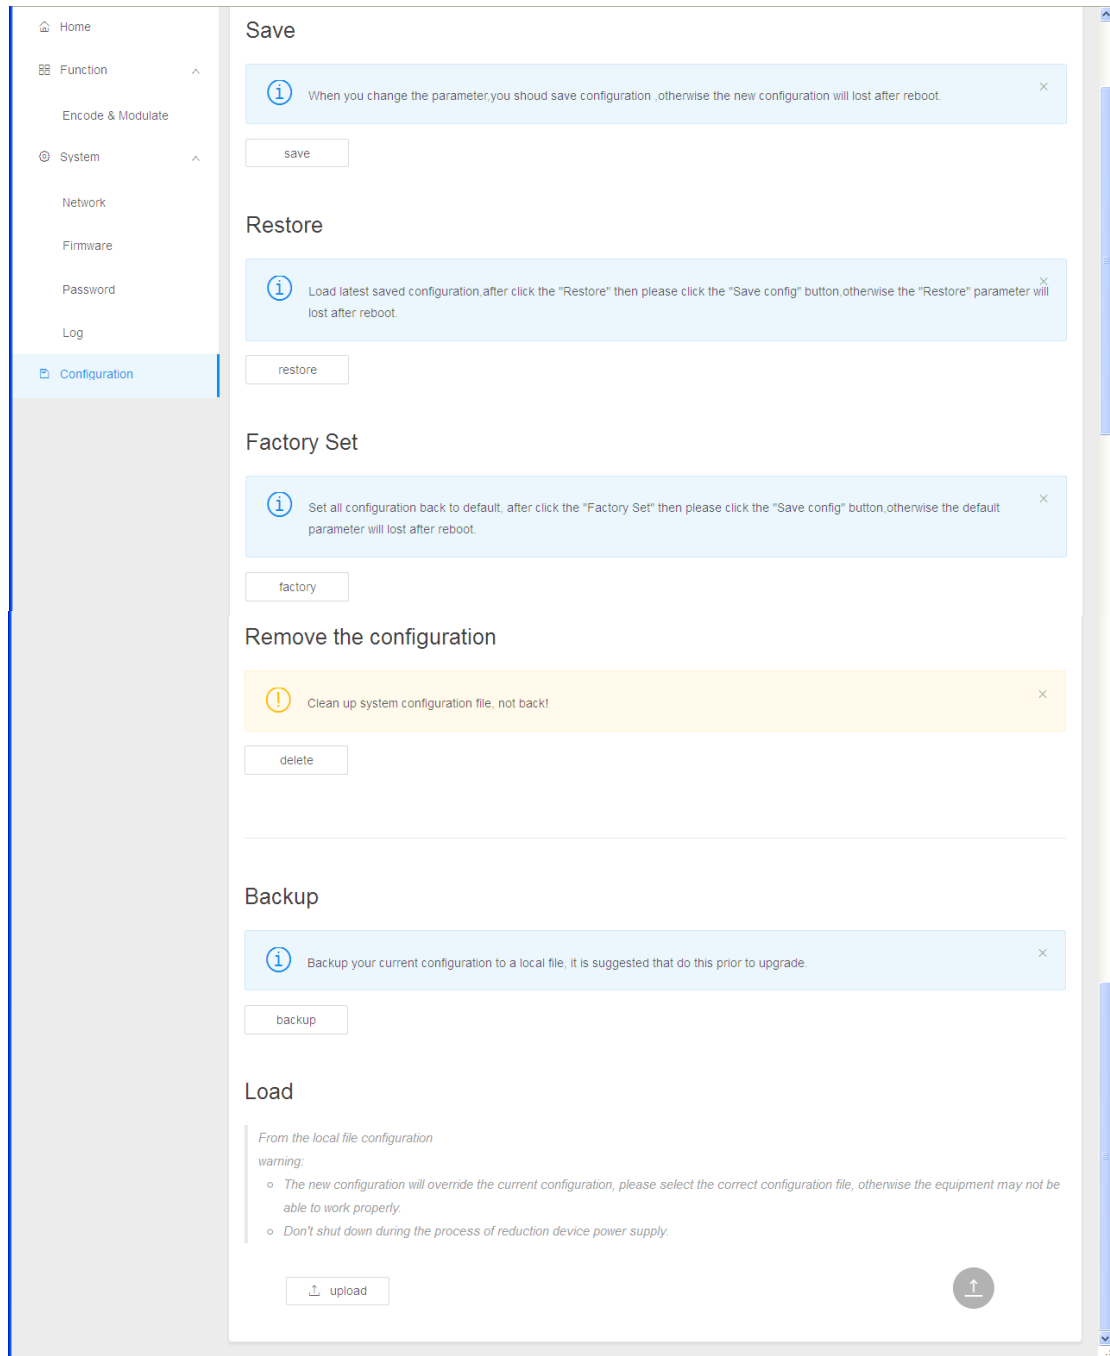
Home

Function

Encode & Modulate

System

Network

Firmware

Password

Log

Configuration

Save

When you change the parameter,you shoud save configuration ,otherwise the new configuration will lost after reboot.

save

Restore

Load latest saved configuration,after click the "Restore" then please click the "Save config" button,otherwise the "Restore" parameter will lost after reboot.

restore

Factory Set

Set all configuration back to default, after click the "Factory Set" then please click the "Save config" button,otherwise the default parameter will lost after reboot.

factory

Remove the configuration

Clean up system configuration file, not back!

delete

Backup

Backup your current configuration to a local file, it is suggested that do this prior to upgrade.

backup

Load

From the local file configuration

warning:

- The new configuration will override the current configuration, please select the correct configuration file, otherwise the equipment may not be able to work properly.
- Don't shut down during the process of reduction device power supply.

upload